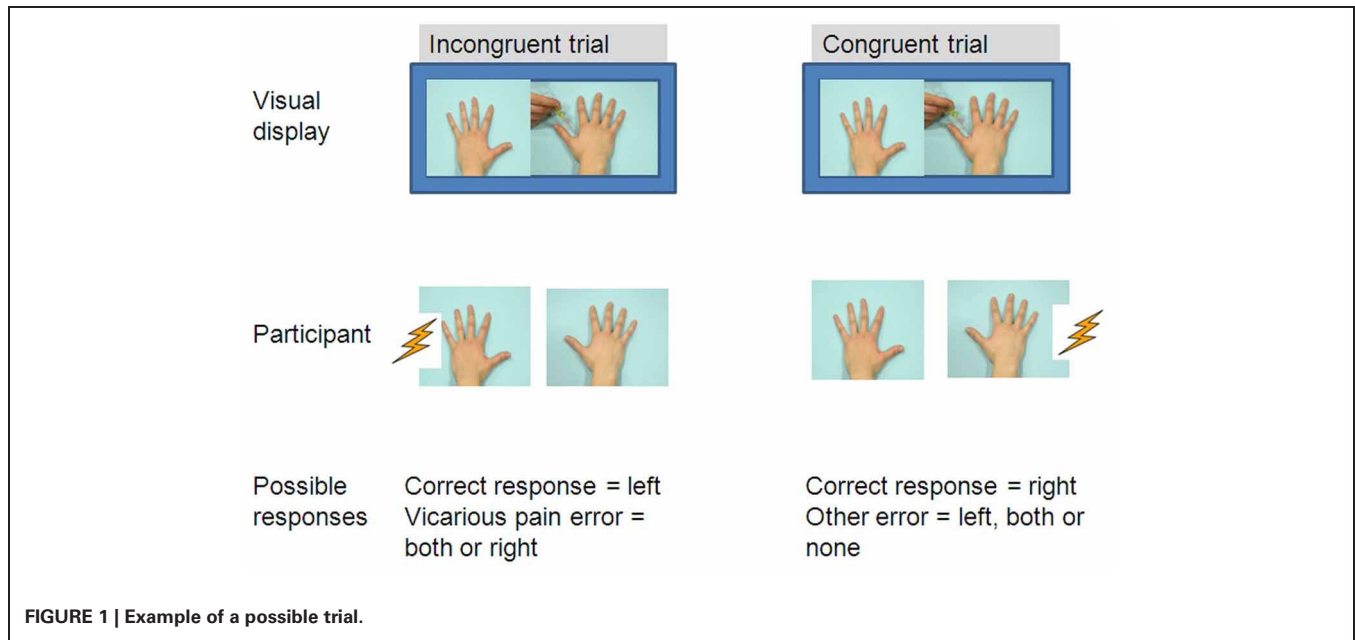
Incongruent trial

Congruent trial

Visual display

Participant

Possible responses

Correct response = left
Vicarious pain error = both or right

Correct response = right
Other error = left, both or none

FIGURE 1 | Example of a possible trial.